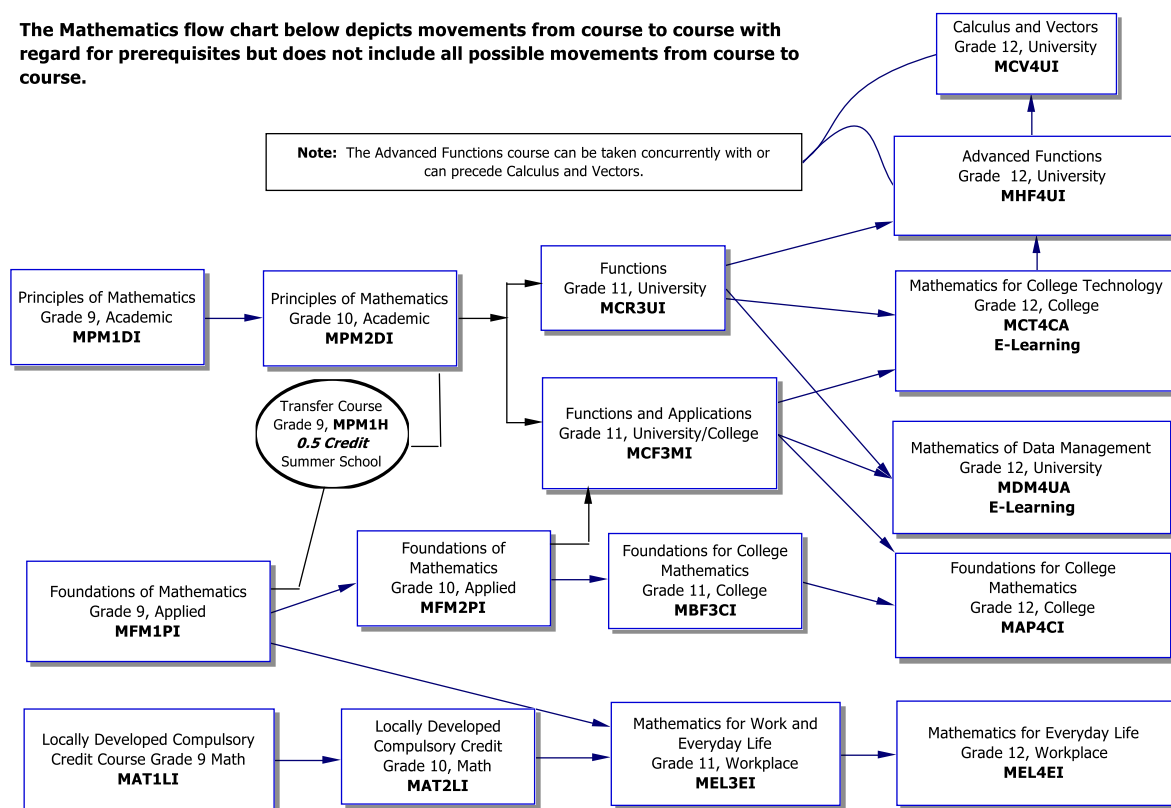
The Mathematics flow chart below depicts movements from course to course with regard for prerequisites but does not include all possible movements from course to course.

Calculus and Vectors
Grade 12, University
MCV4UI

Note: The Advanced Functions course can be taken concurrently with or can precede Calculus and Vectors.

Advanced Functions
Grade 12, University
MHF4UI

Principles of Mathematics
Grade 9, Academic
MPM1DI

Principles of Mathematics
Grade 10, Academic
MPM2DI

Functions
Grade 11, University
MCR3UI

Mathematics for College Technology
Grade 12, College
MCT4CA
E-Learning

Transfer Course
Grade 9, MPM1H
0.5 Credit
Summer School

Functions and Applications
Grade 11, University/College
MCF3MI

Mathematics of Data Management
Grade 12, University
MDM4UA
E-Learning

Foundations of Mathematics
Grade 10, Applied
MFM2PI

Foundations for College Mathematics
Grade 11, College
MBF3CI

Foundations for College Mathematics
Grade 12, College
MAP4CI

Foundations of Mathematics
Grade 9, Applied
MFM1PI

Locally Developed Compulsory Credit Course Grade 9 Math
MAT1LI

Locally Developed Compulsory Credit
Grade 10, Math
MAT2LI

Mathematics for Work and Everyday Life
Grade 11, Workplace
MEL3EI

Mathematics for Everyday Life
Grade 12, Workplace
MEL4EI